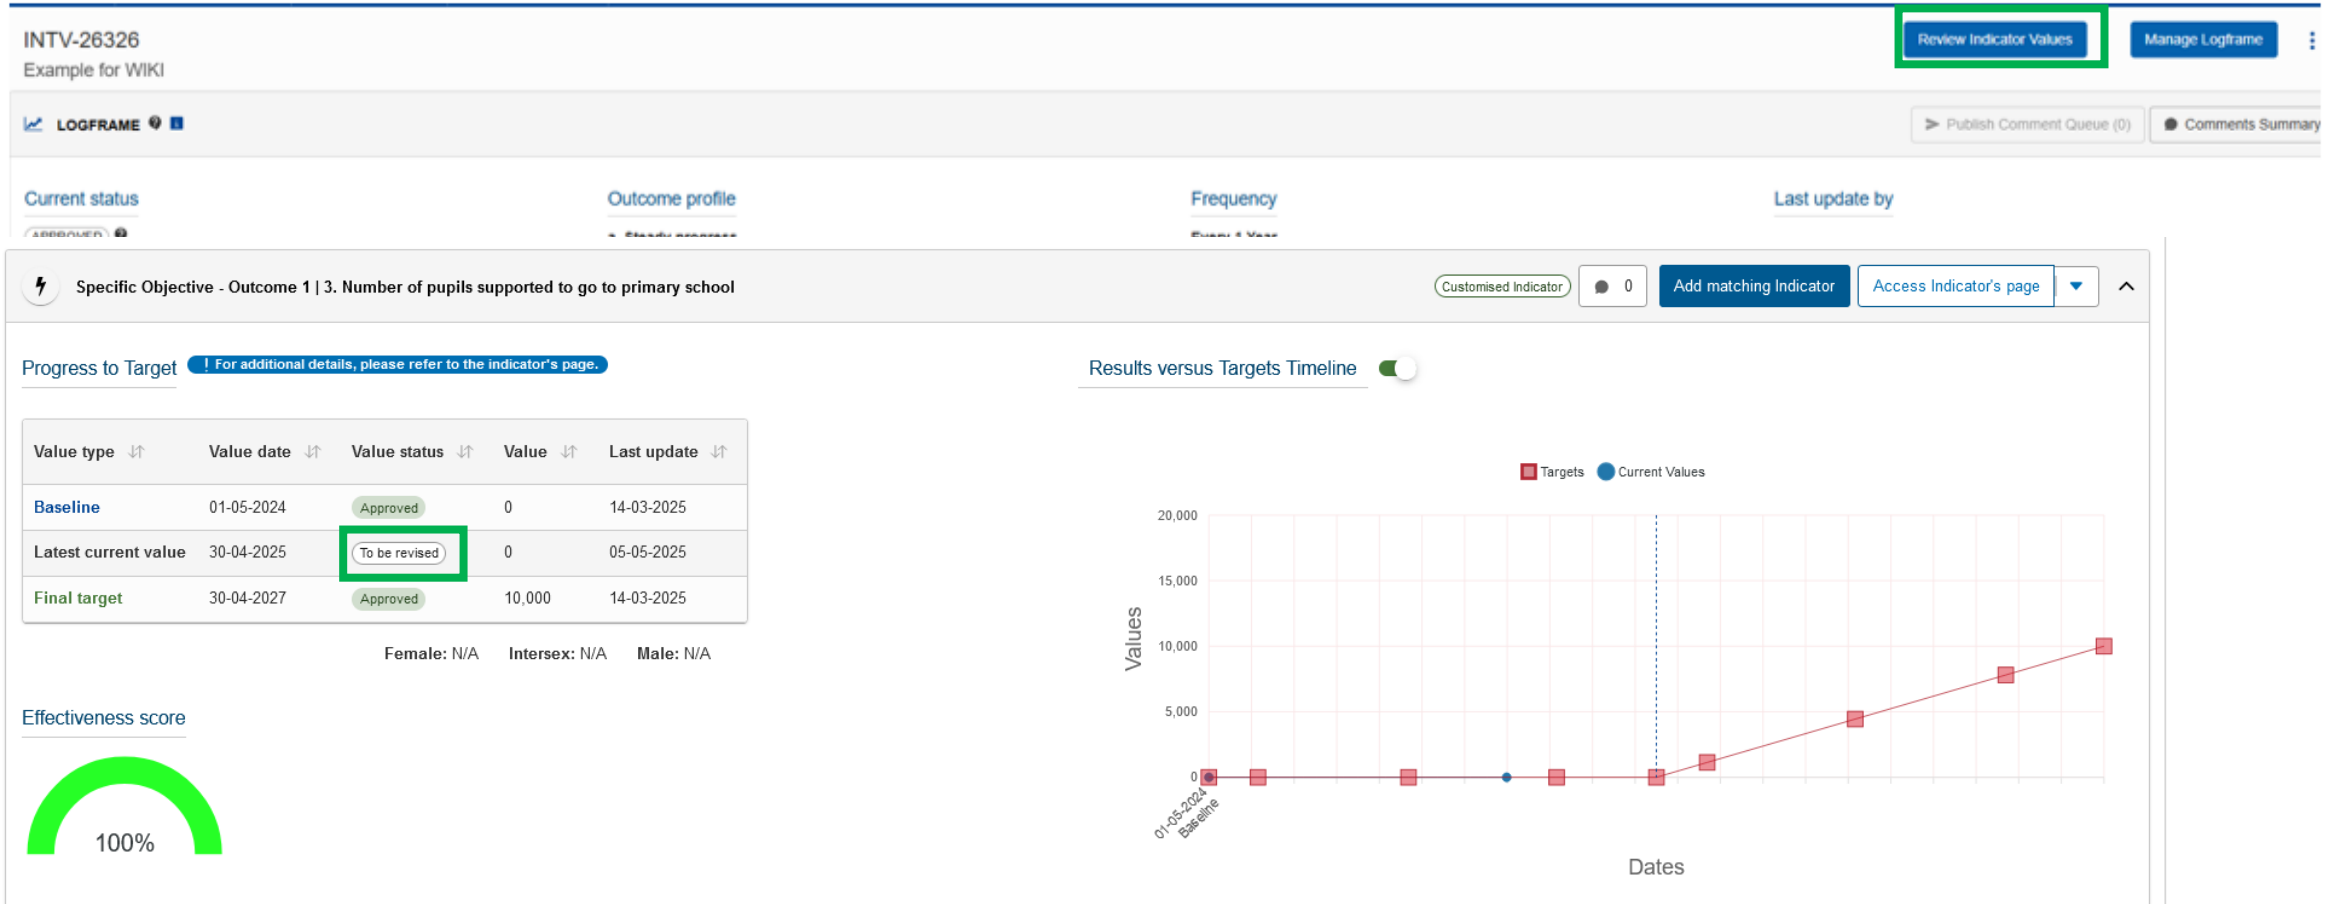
INTV-26326
Example for WIKI

Review Indicator Values
Manage Logframe

LOGFRAME

Publish Comment Queue (0)
Comments Summary

Current status
Outcome profile
Frequency
Last update by

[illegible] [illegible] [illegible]

Specific Objective - Outcome 1 | 3. Number of pupils supported to go to primary school

Customised Indicator
0
Add matching Indicator
Access Indicator's page

Progress to Target
! For additional details, please refer to the indicator's page.

| Value type | Value date | Value status | Value | Last update |
|---|---|---|---|---|
| Baseline | 01-05-2024 | Approved | 0 | 14-03-2025 |
| Latest current value | 30-04-2025 | To be revised | 0 | 05-05-2025 |
| Final target | 30-04-2027 | Approved | 10,000 | 14-03-2025 |

Female: N/A Intersex: N/A Male: N/A

Effectiveness score

100%

Results versus Targets Timeline

Targets Current Values

20,000
15,000
10,000
5,000
0
Values
01-05-2024 Baseline
Dates